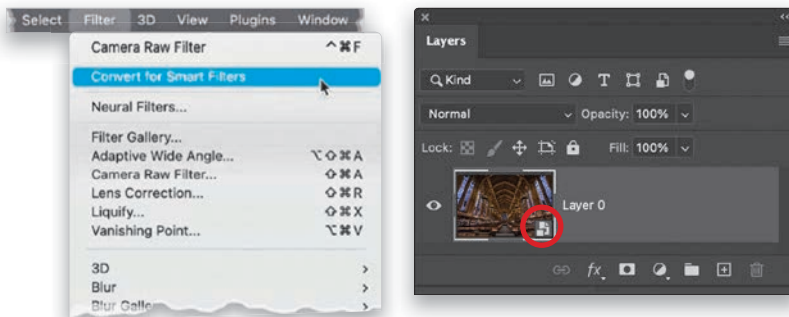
Select Filter 3D View Plugins Window

Camera Raw Filter ^⌘F

Convert for Smart Filters

Neural Filters...

Filter Gallery...

Adaptive Wide Angle... ⌥⇧⌘A

Camera Raw Filter... ⇧⌘A

Lens Correction... ⇧⌘R

Liquify... ⇧⌘X

Vanishing Point... ⌥⌘V

3D >

Blur >

Blur Galle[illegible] >

Layers

Kind

Normal

Opacity: 100%

Lock:

Fill: 100%

Layer 0

fx